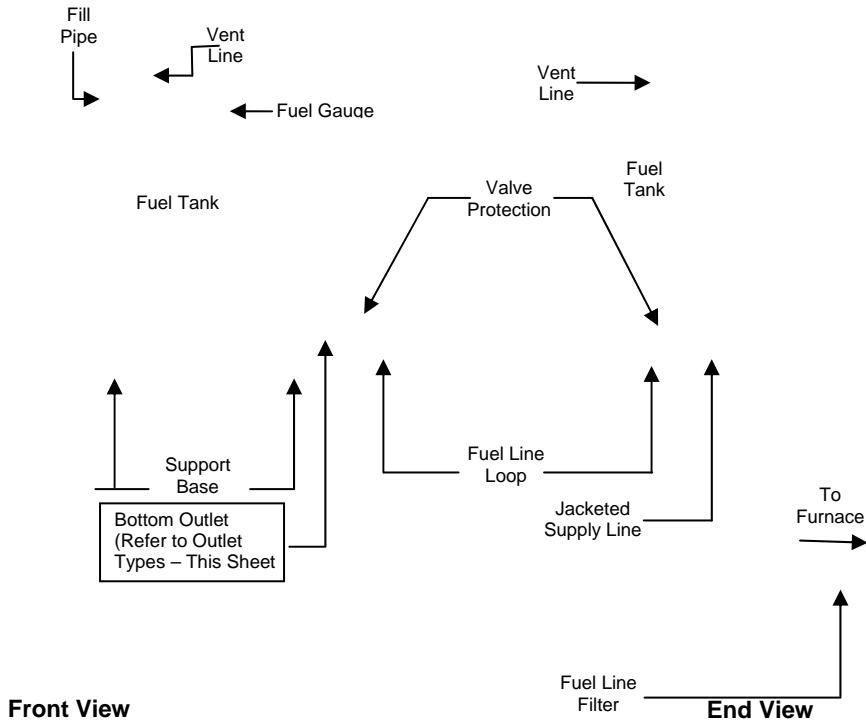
Fill Pipe

Vent Line

Vent Line

Fuel Gauge

Fuel Tank

Valve Protection

Fuel Tank

Support Base

Fuel Line Loop

Bottom Outlet (Refer to Outlet Types – This Sheet

Jacketed Supply Line

To Furnace

Fuel Line Filter

Front View

End View